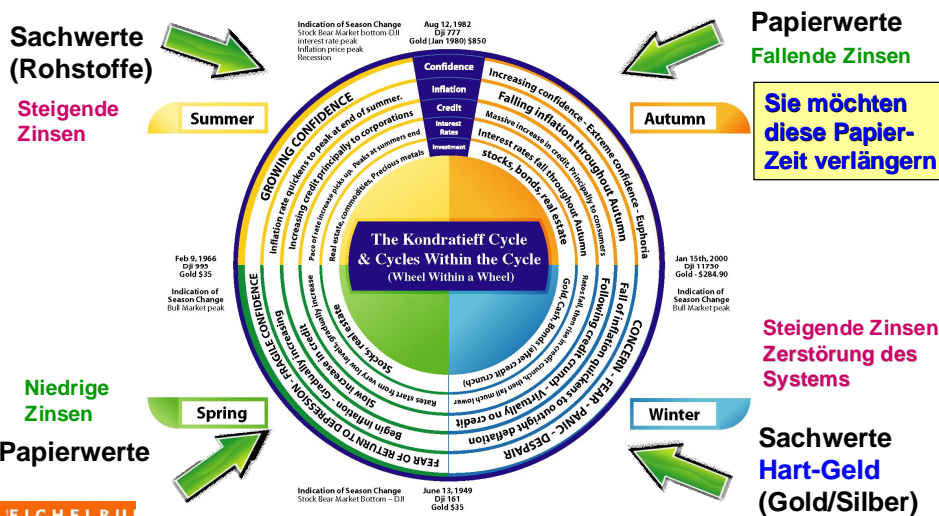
Sachwerte (Rohstoffe)

Steigende Zinsen

Indication of Season Change
Stock Bear Market bottom-DJI
interest rate peak
Inflation price peak
Recession

Aug 12, 1982
DJI 777
Gold (Jan 1980) $850

Papierwerte

Fallende Zinsen

Sie möchten diese Papier-Zeit verlängern

Summer

Autumn

Confidence
Inflation
Credit
Interest Rates
Investment

GROWING CONFIDENCE
Inflation rate quickens to peak at end of summer.
Increasing credit principally to corporations
Pace of rate increase picks up. Peaks at summers end
Real estate, commodities, Precious metals

Increasing confidence - Extreme confidence - Euphoria
Falling inflation throughout Autumn
Massive increase in credit. Principally to consumers
Interest rates fall throughout Autumn
stocks, bonds, real estate

The Kondratieff Cycle & Cycles Within the Cycle (Wheel Within a Wheel)

Feb 9, 1966
DJI 995
Gold $35

Indication of Season Change
Bull Market peak

Jan 15th, 2000
DJI 11730
Gold - $284.90

Indication of Season Change
Bull Market peak

FEAR OF RETURN TO DEPRESSION - FRAGILE CONFIDENCE
Begin inflation - Gradually increasing
Slow increase in credit
Rates start from very low levels, gradually increase
Stocks, real estate

CONCERN - FEAR - PANIC - DESPAIR
Fall of inflation quickens to outright deflation
Following credit crunch - Virtually no credit
Rates fall, then rise in credit crunch, then fall much lower
Gold, Cash, Bonds (after credit crunch)

Steigende Zinsen Zerstörung des Systems

Niedrige Zinsen

Papierwerte

Spring

Winter

Sachwerte
Hart-Geld
(Gold/Silber)

Indication of Season Change
Stock Bear Market Bottom -- DJI

June 13, 1949
DJI 161
Gold $35

EICHELBU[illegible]